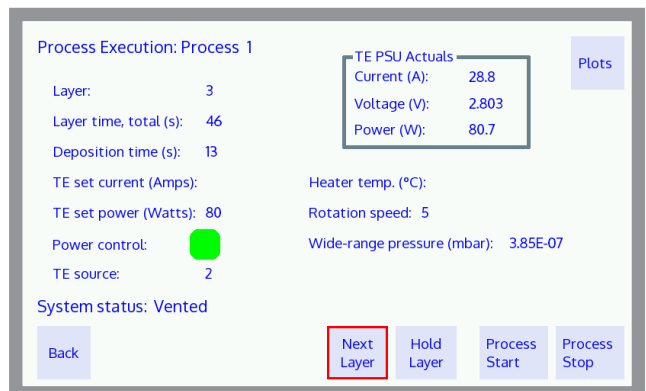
Process Execution: Process 1

TE PSU Actuals
Current (A): 28.8
Voltage (V): 2.803
Power (W): 80.7

Plots

Layer: 3
Layer time, total (s): 46
Deposition time (s): 13
TE set current (Amps):
TE set power (Watts): 80
Power control:
TE source: 2

Heater temp. (°C):
Rotation speed: 5
Wide-range pressure (mbar): 3.85E-07

System status: Vented

Back

Next Layer

Hold Layer

Process Start

Process Stop